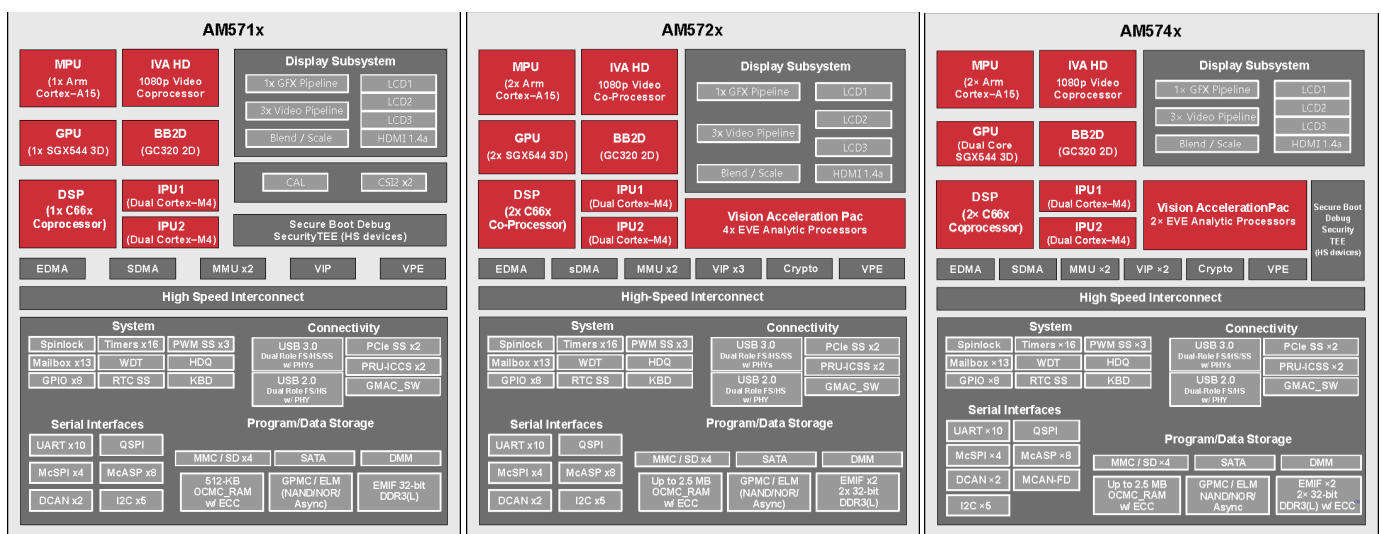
AM571x

MPU
(1x Arm Cortex–A15)

IVA HD
1080p Video Coprocessor

Display Subsystem
1x GFX Pipeline
3x Video Pipeline
Blend / Scale
LCD1
LCD2
LCD3
HDMI 1.4a

GPU
(1x SGX544 3D)

BB2D
(GC320 2D)

CAL
CSI2 x2

DSP
(1x C66x Coprocessor)

IPU1
(Dual Cortex–M4)

IPU2
(Dual Cortex–M4)

Secure Boot Debug SecurityTEE (HS devices)

EDMA
SDMA
MMU x2
VIP
VPE

High Speed Interconnect

System
Spinlock
Timers x16
PWM SS x3
Mailbox x13
WDT
HDQ
GPIO x8
RTC SS
KBD

Connectivity
USB 3.0 Dual Role FS/HS/SS w/ PHYs
PCIe SS x2
USB 2.0 Dual Role FS/HS w/ PHY
PRU-ICSS x2
GMAC_SW

Serial Interfaces
UART x10
QSPI
McSPI x4
McASP x8
DCAN x2
I2C x5

Program/Data Storage
MMC / SD x4
SATA
DMM
512-KB OCMC_RAM w/ ECC
GPMC / ELM (NAND/NOR/ Async)
EMIF 32-bit DDR3(L)

AM572x

MPU
(2x Arm Cortex–A15)

IVA HD
1080p Video Co-Processor

Display Subsystem
1x GFX Pipeline
3x Video Pipeline
Blend / Scale
LCD1
LCD2
LCD3
HDMI 1.4a

GPU
(2x SGX544 3D)

BB2D
(GC320 2D)

DSP
(2x C66x Co-Processor)

IPU1
(Dual Cortex–M4)

IPU2
(Dual Cortex–M4)

Vision Acceleration Pac
4x EVE Analytic Processors

EDMA
sDMA
MMU x2
VIP x3
Crypto
VPE

High-Speed Interconnect

System
Spinlock
Timers x16
PWM SS x3
Mailbox x13
WDT
HDQ
GPIO x8
RTC SS
KBD

Connectivity
USB 3.0 Dual Role FS/HS/SS w/ PHYs
PCIe SS x2
USB 2.0 Dual Role FS/HS w/ PHY
PRU-ICSS x2
GMAC_SW

Serial Interfaces
UART x10
QSPI
McSPI x4
McASP x8
DCAN x2
I2C x5

Program/Data Storage
MMC / SD x4
SATA
DMM
Up to 2.5 MB OCMC_RAM w/ ECC
GPMC / ELM (NAND/NOR/ Async)
EMIF x2 2x 32-bit DDR3(L)

AM574x

MPU
(2× Arm Cortex–A15)

IVA HD
1080p Video Coprocessor

Display Subsystem
1× GFX Pipeline
3× Video Pipeline
Blend / Scale
LCD1
LCD2
LCD3
HDMI 1.4a

GPU
(Dual Core SGX544 3D)

BB2D
(GC320 2D)

DSP
(2× C66x Coprocessor)

IPU1
(Dual Cortex–M4)

IPU2
(Dual Cortex–M4)

Vision AccelerationPac
2× EVE Analytic Processors

Secure Boot Debug Security TEE (HS devices)

EDMA
SDMA
MMU ×2
VIP ×2
Crypto
VPE

High Speed Interconnect

System
Spinlock
Timers ×16
PWM SS ×3
Mailbox ×13
WDT
HDQ
GPIO ×8
RTC SS
KBD

Connectivity
USB 3.0 Dual-Role FS/HS/SS w/ PHYs
PCIe SS ×2
USB 2.0 Dual Role FS/HS w/ PHY
PRU-ICSS ×2
GMAC_SW

Serial Interfaces
UART ×10
QSPI
McSPI ×4
McASP ×8
DCAN ×2
MCAN-FD
I2C ×5

Program/Data Storage
MMC / SD ×4
SATA
DMM
Up to 2.5 MB OCMC_RAM w/ ECC
GPMC / ELM NAND/NOR/ Async
EMIF ×2 2× 32-bit DDR3(L) w/ ECC